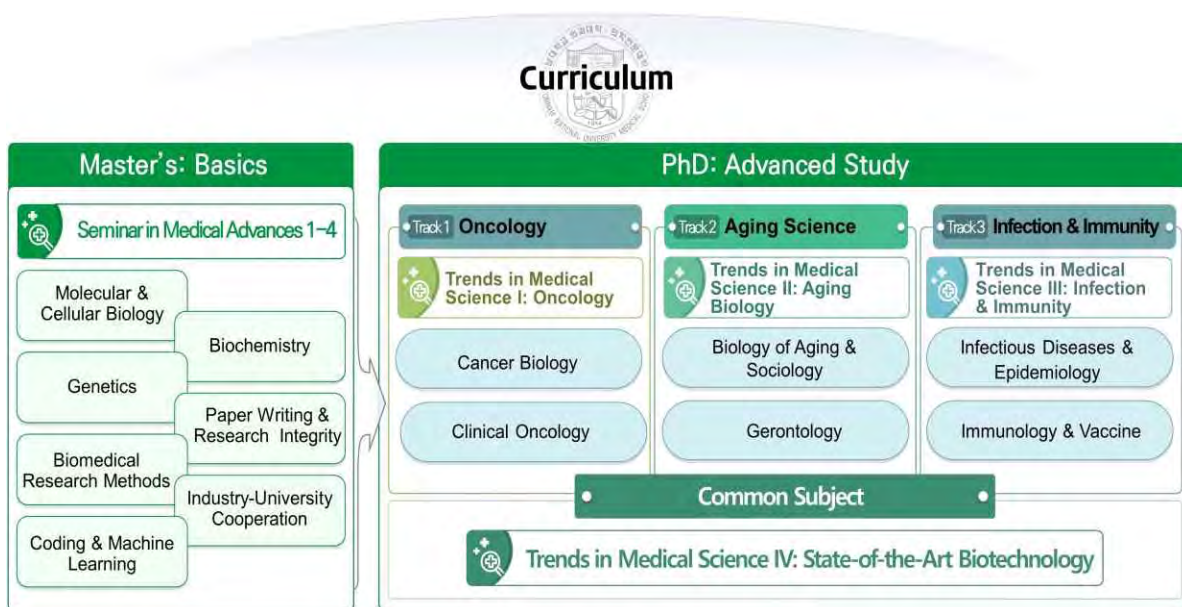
Curriculum

Master's: Basics

Seminar in Medical Advances 1-4

Molecular & Cellular Biology

Biochemistry

Genetics

Paper Writing & Research Integrity

Biomedical Research Methods

Industry-University Cooperation

Coding & Machine Learning

PhD: Advanced Study

Track1 Oncology

Trends in Medical Science I: Oncology

Cancer Biology

Clinical Oncology

Track2 Aging Science

Trends in Medical Science II: Aging Biology

Biology of Aging & Sociology

Gerontology

Track3 Infection & Immunity

Trends in Medical Science III: Infection & Immunity

Infectious Diseases & Epidemiology

Immunology & Vaccine

Common Subject

Trends in Medical Science IV: State-of-the-Art Biotechnology